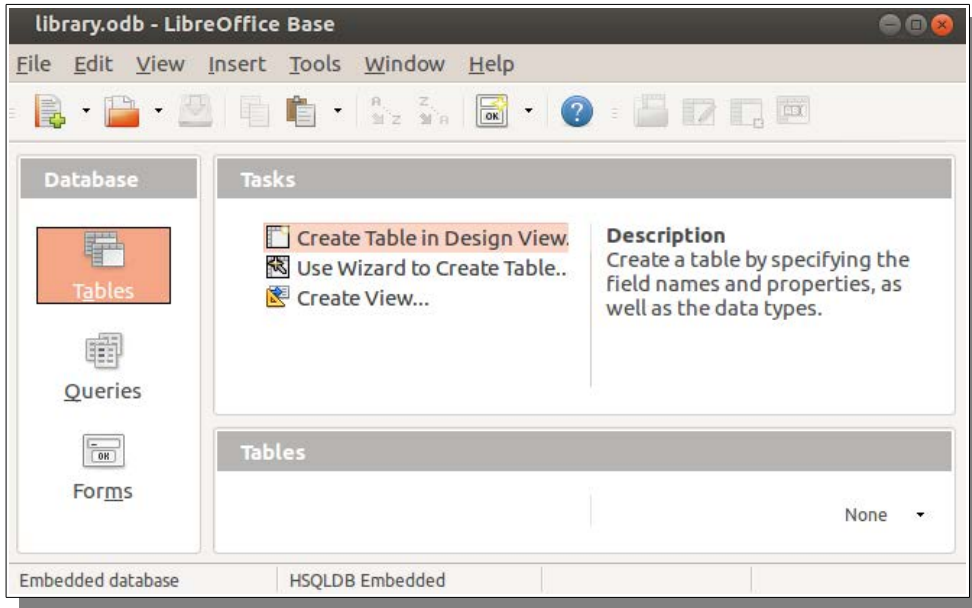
library.odb - LibreOffice Base

File Edit View Insert Tools Window Help

Database

Tables

Queries

Forms

Tasks

Create Table in Design View.
Use Wizard to Create Table..
Create View...

Description
Create a table by specifying the field names and properties, as well as the data types.

Tables

None

Embedded database HSQLDB Embedded